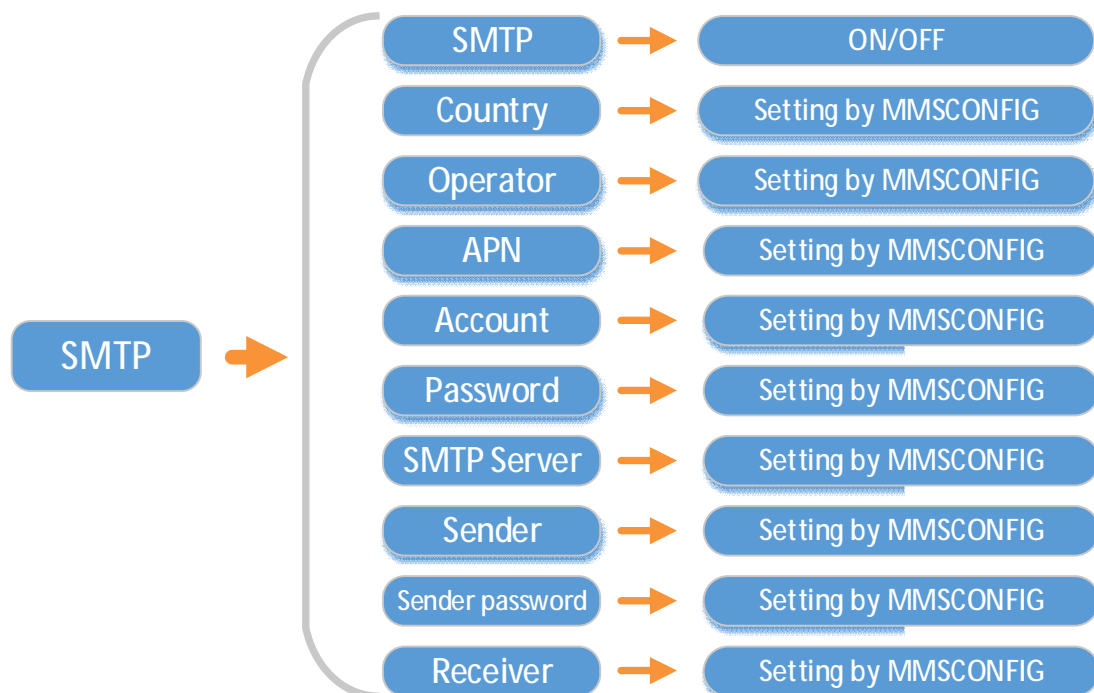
SMTP

SMTP
ON/OFF
Country
Setting by MMSCONFIG
Operator
Setting by MMSCONFIG
APN
Setting by MMSCONFIG
Account
Setting by MMSCONFIG
Password
Setting by MMSCONFIG
SMTP Server
Setting by MMSCONFIG
Sender
Setting by MMSCONFIG
Sender password
Setting by MMSCONFIG
Receiver
Setting by MMSCONFIG